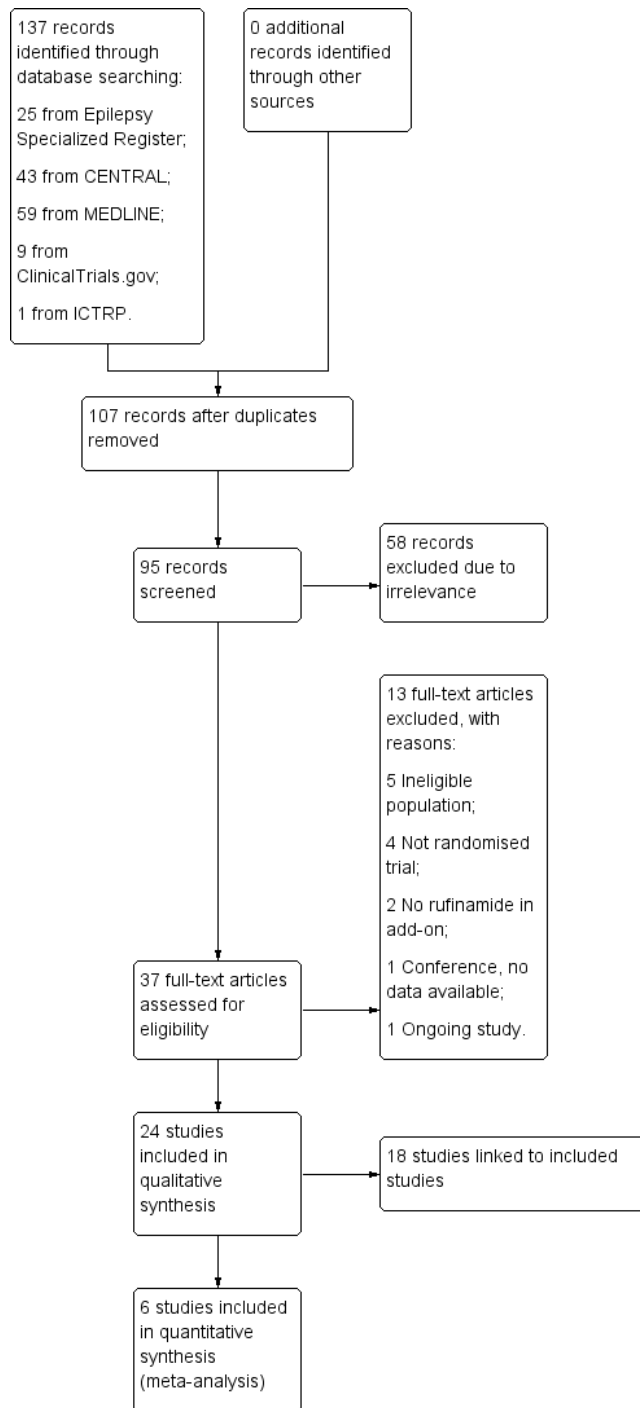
137 records identified through database searching:

25 from Epilepsy Specialized Register;

43 from CENTRAL;

59 from MEDLINE;

9 from ClinicalTrials.gov;

1 from ICTRP.

0 additional records identified through other sources

107 records after duplicates removed

95 records screened

58 records excluded due to irrelevance

13 full-text articles excluded, with reasons:

5 Ineligible population;

4 Not randomised trial;

2 No rufinamide in add-on;

1 Conference, no data available;

1 Ongoing study.

37 full-text articles assessed for eligibility

24 studies included in qualitative synthesis

18 studies linked to included studies

6 studies included in quantitative synthesis (meta-analysis)